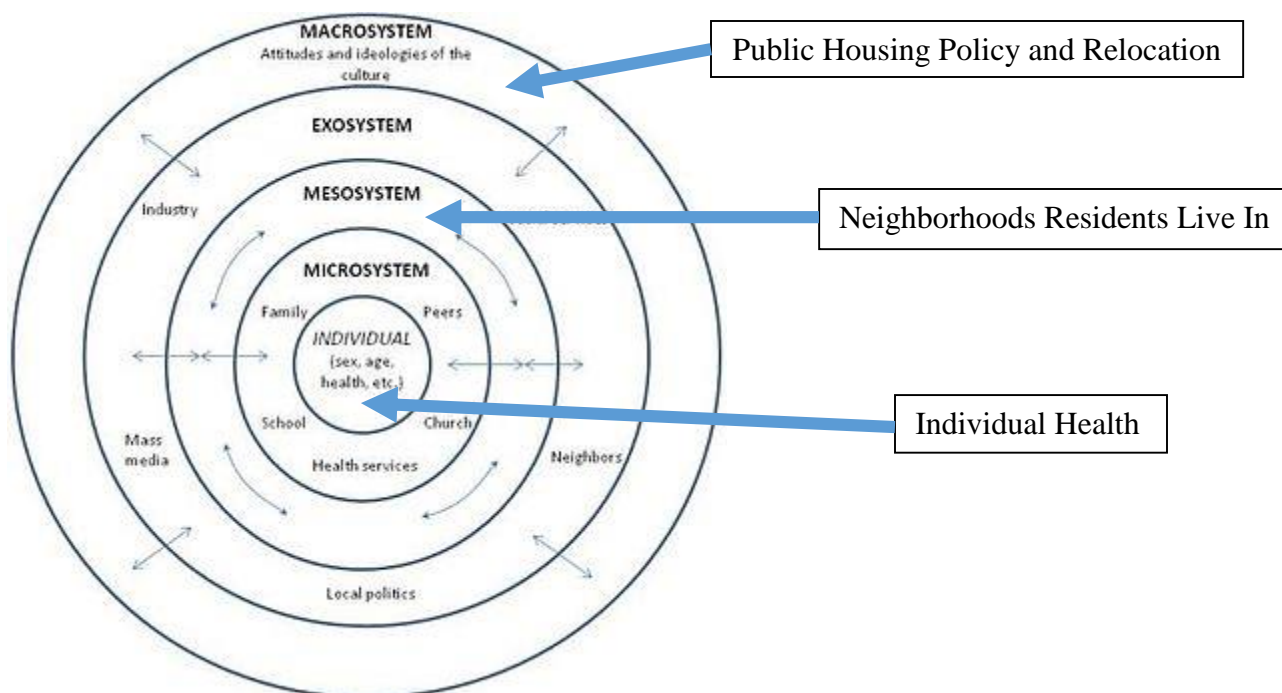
MACROSYSTEM
Attitudes and ideologies of the culture

Public Housing Policy and Relocation

EXOSYSTEM

Industry

MESOSYSTEM

Neighborhoods Residents Live In

MICROSYSTEM

Family

Peers

INDIVIDUAL
(sex, age, health, etc.)

School

Church

Individual Health

Mass media

Health services

Neighbors

Local politics